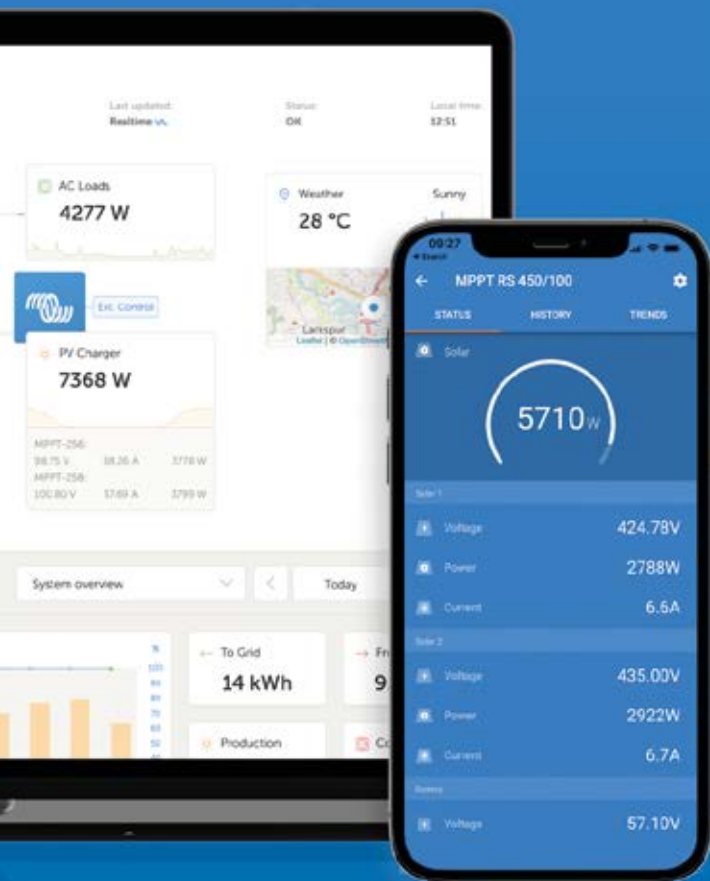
Last updated:
Realtime

Status:
OK

Local time:
12:51

AC Loads
4277 W

Weather
Sunny
28 °C

Ext. Control

Larkspur
Leaflet | © OpenStreetMap

PV Charger
7368 W

MPPT-256:
98.75 V
38.26 A
3778 W
MPPT-258:
100.80 V
37.69 A
3799 W

System overview

Today

To Grid
14 kWh

Fr
9

Production

C

09:27
◂ Search

MPPT RS 450/100

STATUS
HISTORY
TRENDS

Solar

5710W

Solar 1

Voltage
424.78V

Power
2788W

Current
6.6A

Solar 2

Voltage
435.00V

Power
2922W

Current
6.7A

Battery

Voltage
57.10V